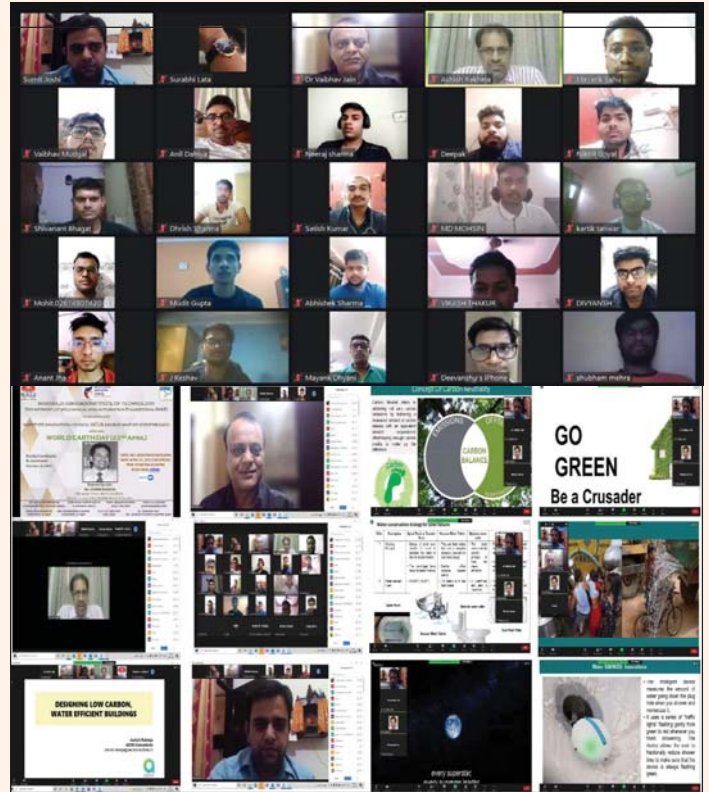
Sumit Joshi
Surabhi Lata
Dr Vaibhav Jain
Ashish Kathed
Chirag Sahu
Vaibhav Mudgal
Anil Dahiya
Neeraj sharma
Deepak
Rohit Goyal
Shivanant Bhagat
Dhish Sharma
Satish Kumar
MD MOHSIN
kartik tanwar
Mohit 02614805420
Mudit Gupta
Abhishek Sharma
VIKASH THAKUR
DIVYANSH
Anant Jha
Keshav
Mayank Dhyani
Deevanshu's iPhone
shubham mehra

WORLD EARTH DAY (22nd APRIL)

Concept of Carbon Neutrality
CARBON BALANCE

GO GREEN
Be a Crusader

Water conservation strategy for Oxford Bahrain

DESIGNING LOW CARBON, WATER EFFICIENT BUILDINGS

every superstar

New GADGETS Innovations